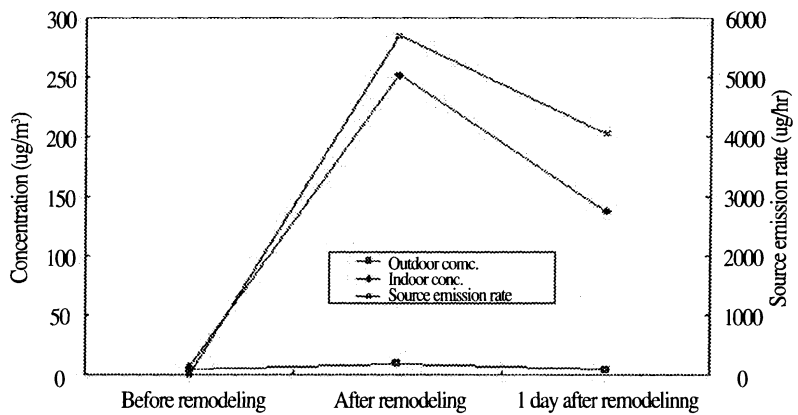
300
250
200
150
100
50
0

Concentration (ug/m³)

6000
5000
4000
3000
2000
1000
0

Source emission rate (ug/hr)

Outdoor comc.
Indoor conc.
Source emission rate

Before remodeling
After remodeling
1 day after remodelinng